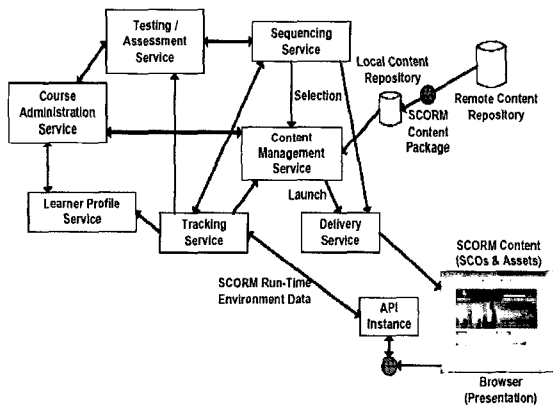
Testing / Assessment Service

Sequencing Service

Course Administration Service

Local Content Repository

Remote Content Repository

Selection

SCORM Content Package

Content Management Service

Learner Profile Service

Launch

Tracking Service

Delivery Service

SCORM Content (SCOs & Assets)

SCORM Run-Time Environment Data

API Instance

Browser (Presentation)